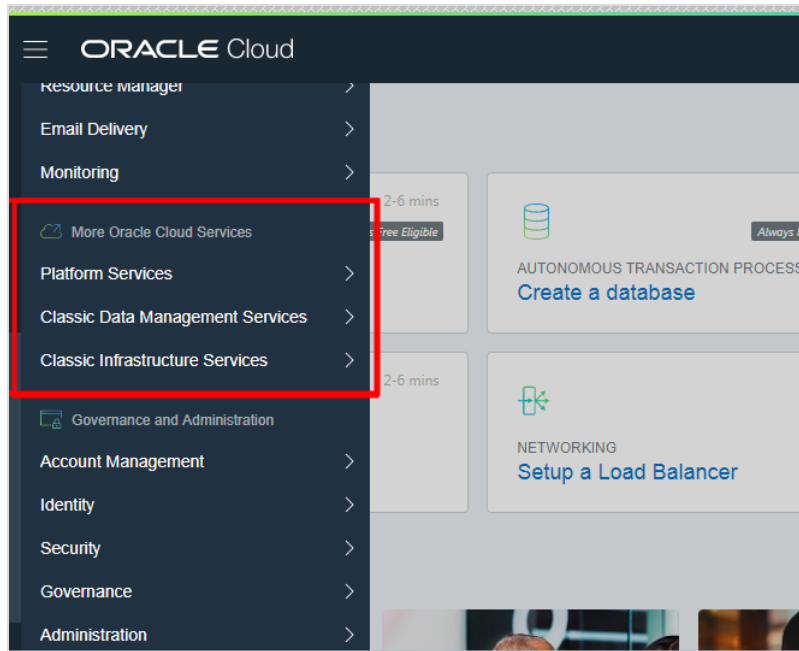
ORACLE Cloud

Resource Manager

Email Delivery

Monitoring

More Oracle Cloud Services

Platform Services

Classic Data Management Services

Classic Infrastructure Services

Governance and Administration

Account Management

Identity

Security

Governance

Administration

2-6 mins

Free Eligible

Always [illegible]

AUTONOMOUS TRANSACTION PROCESS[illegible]

Create a database

2-6 mins

NETWORKING

Setup a Load Balancer